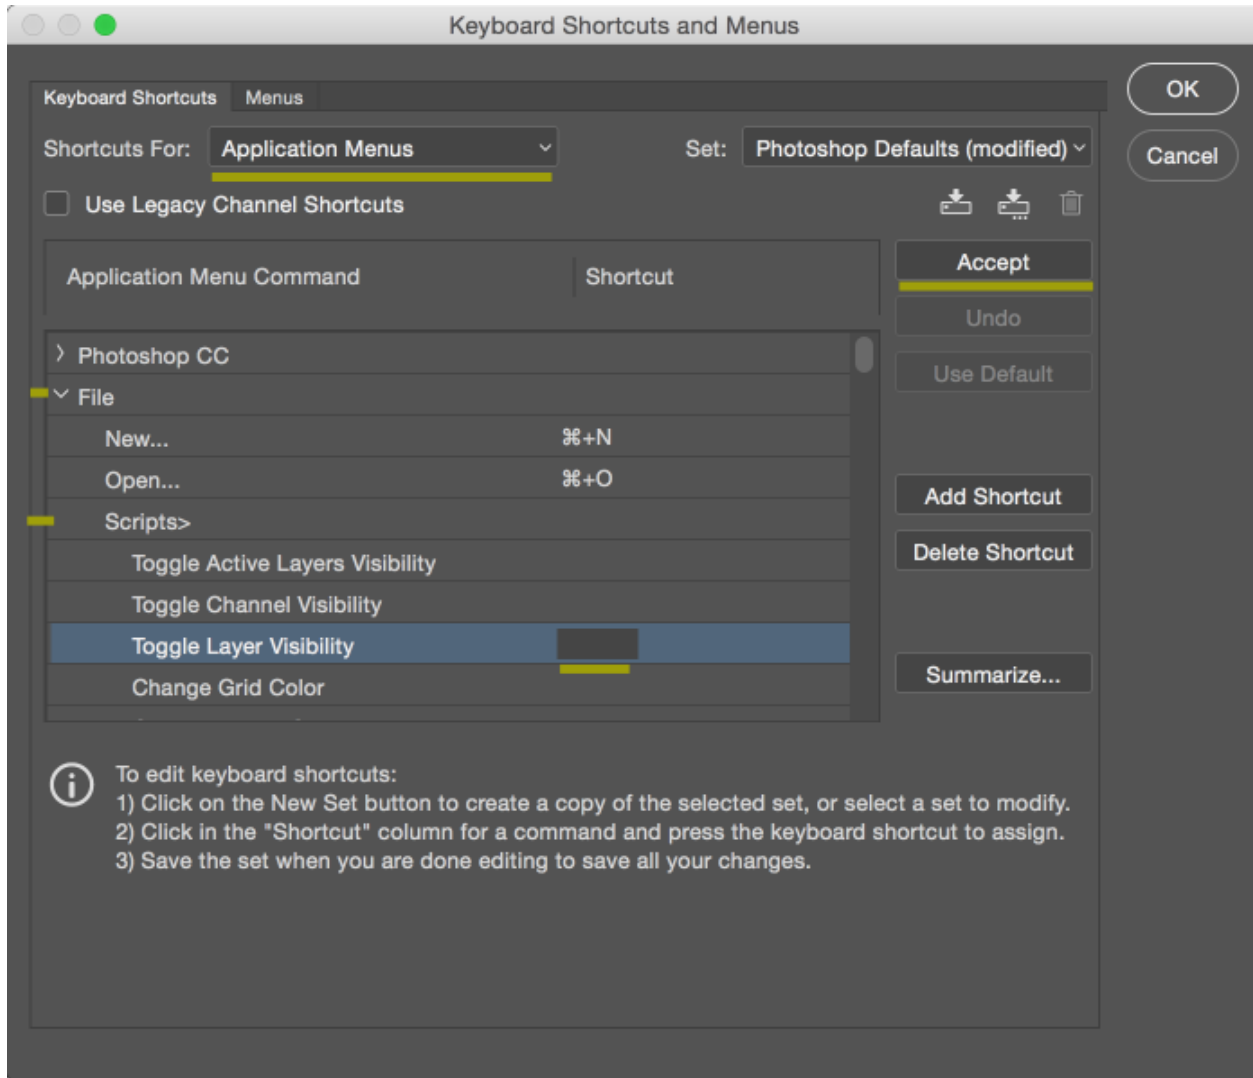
Keyboard Shortcuts and Menus

Keyboard Shortcuts Menus

OK

Cancel

Shortcuts For: Application Menus

Set: Photoshop Defaults (modified)

Use Legacy Channel Shortcuts

| Application Menu Command | Shortcut |
|---|---|
| Photoshop CC | |
| File | |
| New... | ⌘+N |
| Open... | ⌘+O |
| Scripts> | |
| Toggle Active Layers Visibility | |
| Toggle Channel Visibility | |
| Toggle Layer Visibility | |
| Change Grid Color | |

Accept

Undo

Use Default

Add Shortcut

Delete Shortcut

Summarize...

To edit keyboard shortcuts:
1) Click on the New Set button to create a copy of the selected set, or select a set to modify.
2) Click in the "Shortcut" column for a command and press the keyboard shortcut to assign.
3) Save the set when you are done editing to save all your changes.